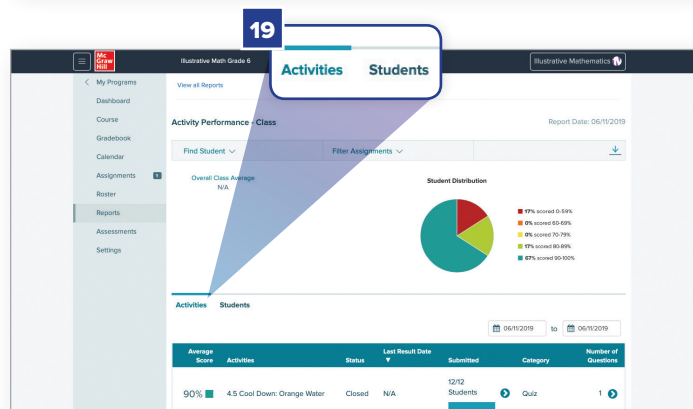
19

Activities Students

Mc Graw Hill

Illustrative Math Grade 6

Illustrative Mathematics

< My Programs

Dashboard

Course

Gradebook

Calendar

Assignments 1

Roster

Reports

Assessments

Settings

View all Reports

Activity Performance - Class

Report Date: 06/11/2019

Find Student ∨

Filter Assignments ∨

Overall Class Average
N/A

Student Distribution

17% scored 0-59%
0% scored 60-69%
0% scored 70-79%
17% scored 80-89%
67% scored 90-100%

Activities Students

06/11/2019 to 06/11/2019

| Average Score | Activities | Status | Last Result Date ▼ | Submitted | Category | Number of Questions |
|---|---|---|---|---|---|---|
| 90% | 4.5 Cool Down: Orange Water | Closed | N/A | 12/12 Students | Quiz | 1 |